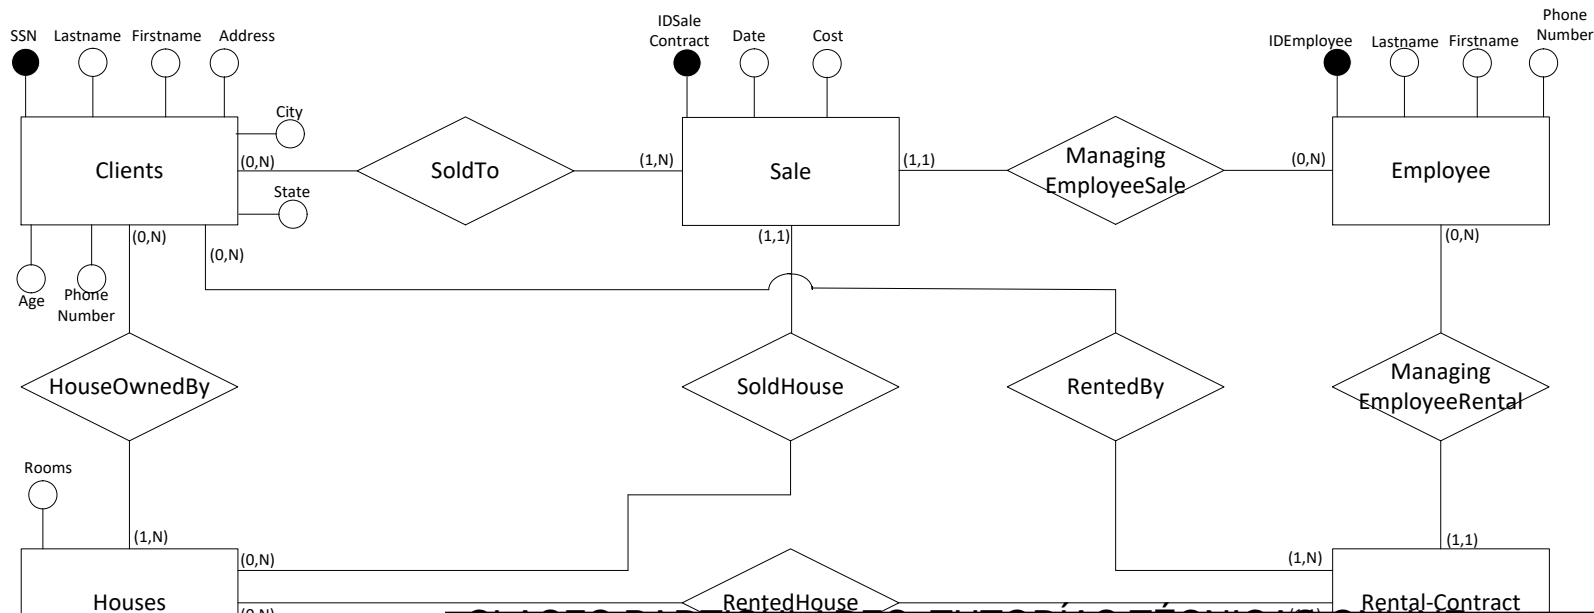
SSN
Lastname
Firstname
Address
City
State
Clients
Age
Phone Number
(0,N)
(0,N)
(0,N)
SoldTo
(1,N)
IDSale Contract
Date
Cost
Sale
(1,1)
(1,1)
Managing EmployeeSale
(0,N)
IDEmployee
Lastname
Firstname
Phone Number
Employee
(0,N)
HouseOwnedBy
SoldHouse
RentedBy
Managing EmployeeRental
Rooms
(1,N)
(0,N)
(0,N)
Houses
RentedHouse
(1,N)
(1,1)
Rental-Contract
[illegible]